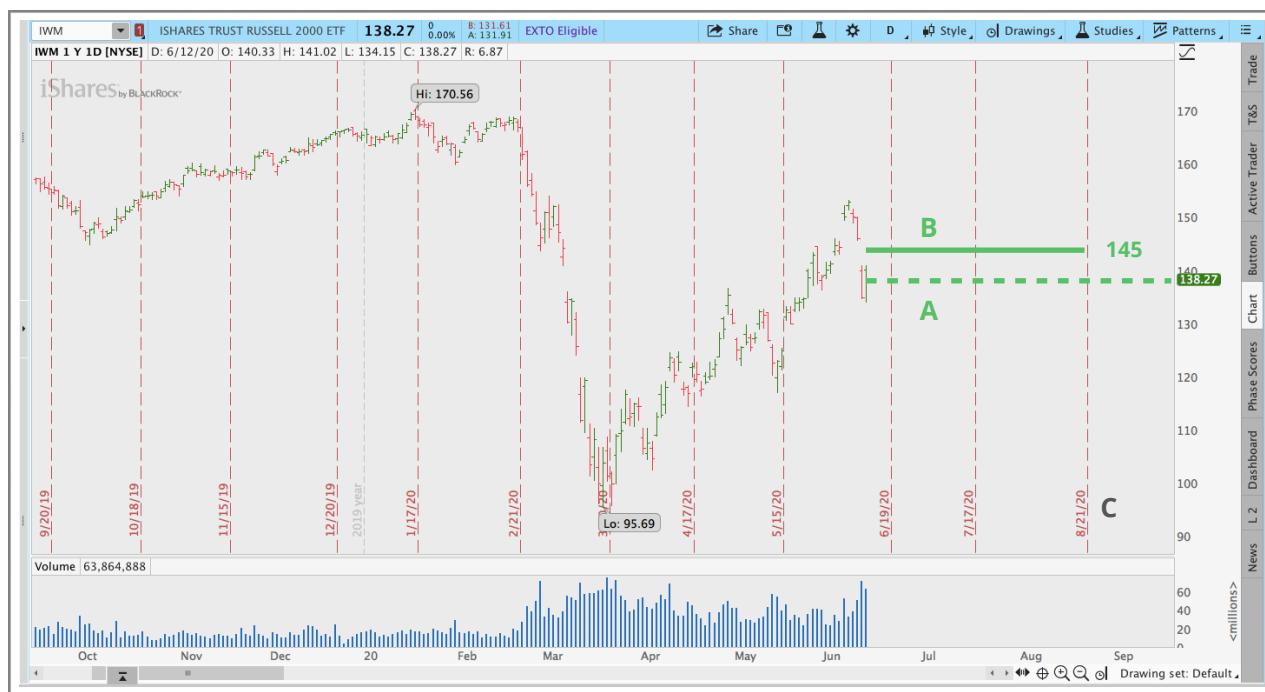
IWM ISHARES TRUST RUSSELL 2000 ETF 138.27 0 0.00% B: 131.61 A: 131.91 EXTO Eligible Share D Style Drawings Studies Patterns

IWM 1 Y 1D [NYSE] D: 6/12/20 O: 140.33 H: 141.02 L: 134.15 C: 138.27 R: 6.87

iShares by BlackRock

Hi: 170.56

B

145

138.27

A

Lo: 95.69

9/20/19 10/18/19 11/15/19 12/20/19 2019 year 1/17/20 2/21/20 3/20/20 4/17/20 5/15/20 6/19/20 7/17/20 8/21/20

C

170 160 150 140 130 120 110 100 90

Volume 63,864,888

60 40 20 <millions>

Oct Nov Dec 20 Feb Mar Apr May Jun Jul Aug Sep

Drawing set: Default

Trade T&S Active Trader Buttons Chart Phase Scores Dashboard L 2 News